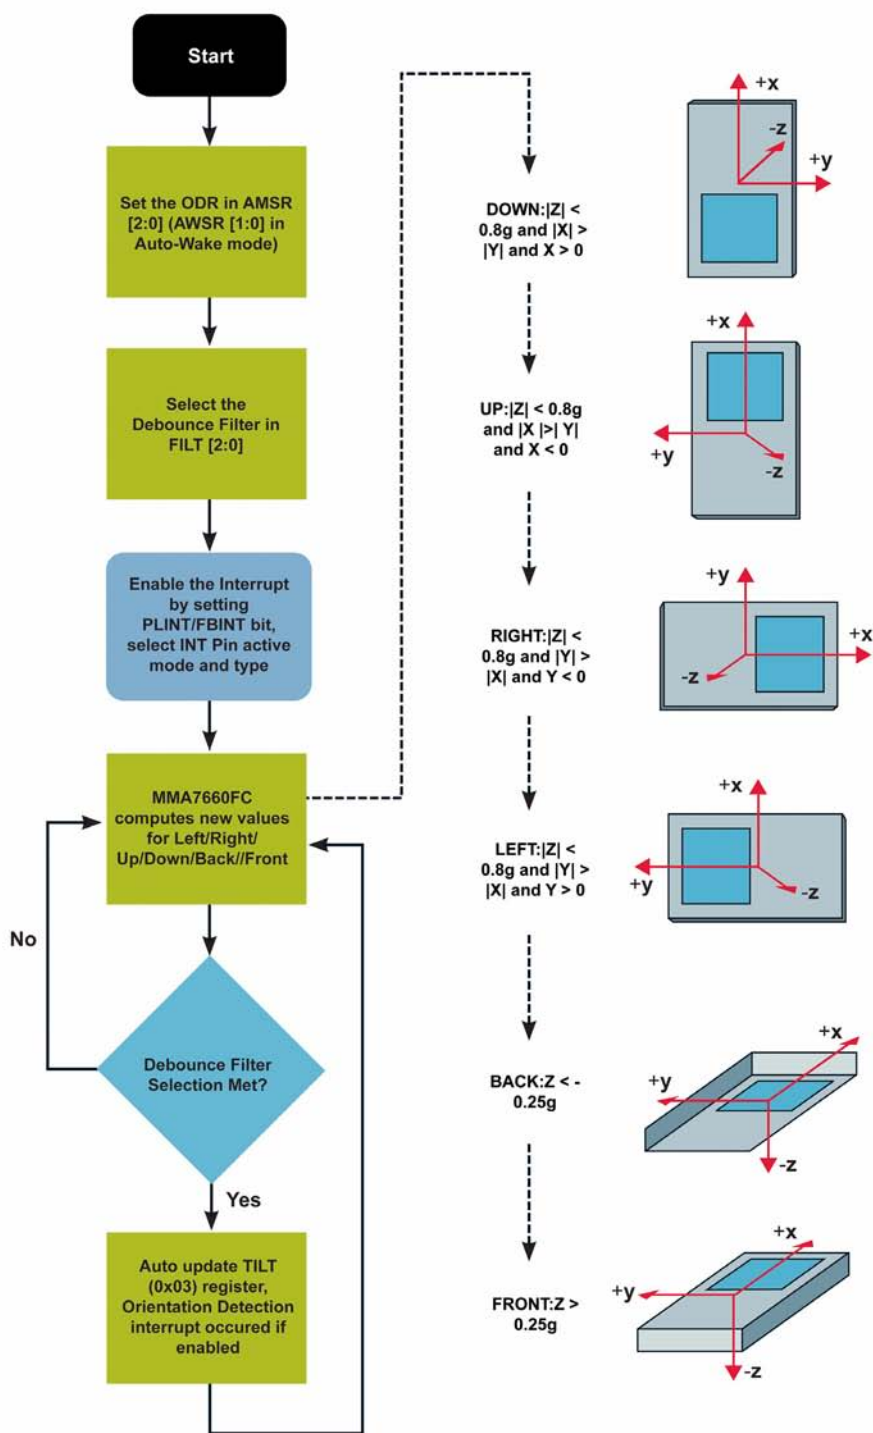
Start

Set the ODR in AMSR [2:0] (AWSR [1:0] in Auto-Wake mode)

Select the Debounce Filter in FILT [2:0]

Enable the Interrupt by setting PLINT/FBINT bit, select INT Pin active mode and type

MMA7660FC computes new values for Left/Right/ Up/Down/Back//Front

No

Debounce Filter Selection Met?

Yes

Auto update TILT (0x03) register, Orientation Detection interrupt occured if enabled

DOWN:|Z| < 0.8g and |X| > |Y| and X > 0

+x
-z
+y

UP:|Z| < 0.8g and |X |>| Y| and X < 0

+x
+y
-z

RIGHT:|Z| < 0.8g and |Y| > |X| and Y < 0

+y
+x
-z

LEFT:|Z| < 0.8g and |Y| > |X| and Y > 0

+x
+y
-z

BACK:Z < -0.25g

+x
+y
-z

FRONT:Z > 0.25g

+x
+y
-z